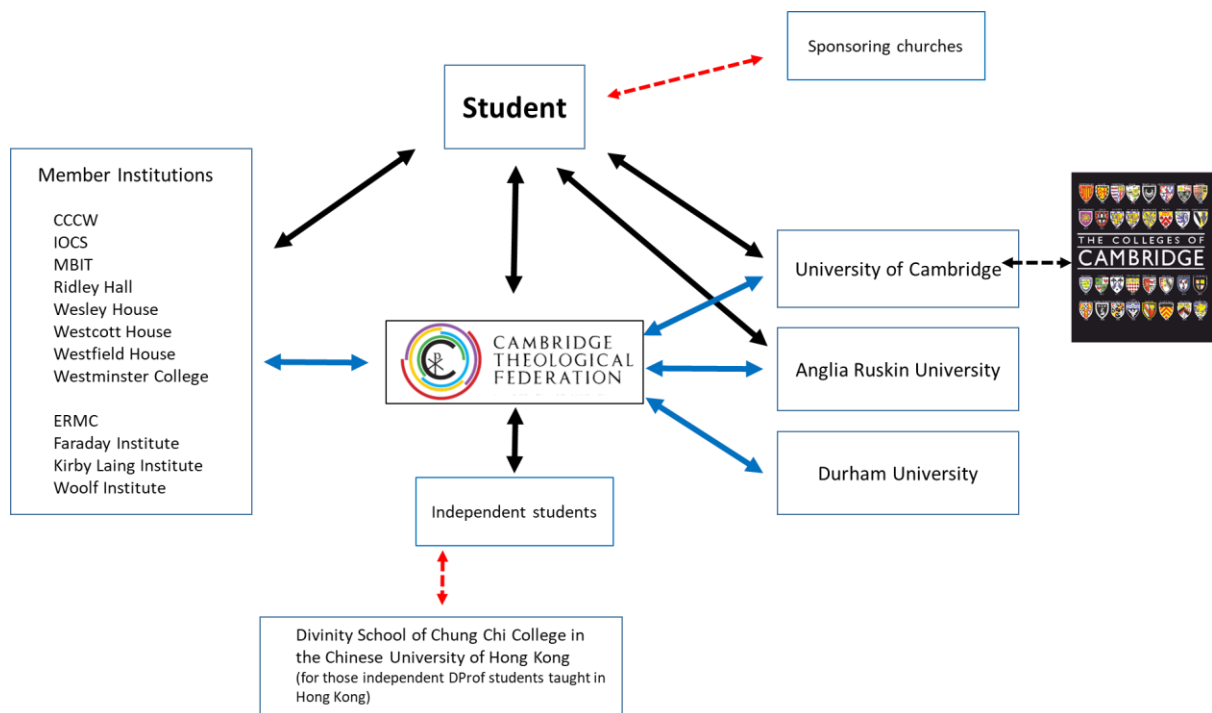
Sponsoring churches

Student

Member Institutions

CCCW
IOCS
MBIT
Ridley Hall
Wesley House
Westcott House
Westfield House
Westminster College

ERMC
Faraday Institute
Kirby Laing Institute
Woolf Institute

THE COLLEGES OF CAMBRIDGE

University of Cambridge

CAMBRIDGE THEOLOGICAL FEDERATION

Anglia Ruskin University

Durham University

Independent students

Divinity School of Chung Chi College in the Chinese University of Hong Kong
(for those independent DProf students taught in Hong Kong)